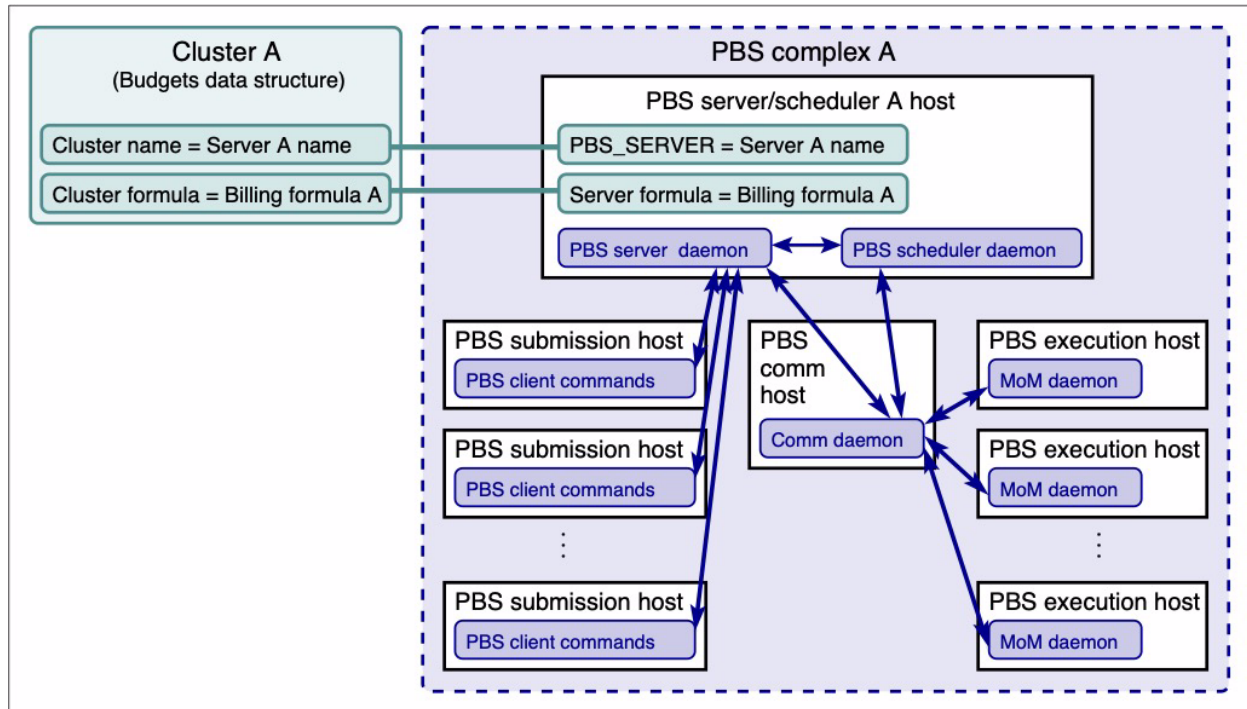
Cluster A
(Budgets data structure)

Cluster name = Server A name

Cluster formula = Billing formula A

PBS complex A

PBS server/scheduler A host

PBS_SERVER = Server A name

Server formula = Billing formula A

PBS server daemon

PBS scheduler daemon

PBS submission host
PBS client commands

PBS submission host
PBS client commands

PBS submission host
PBS client commands

PBS comm host
Comm daemon

PBS execution host
MoM daemon

PBS execution host
MoM daemon

PBS execution host
MoM daemon